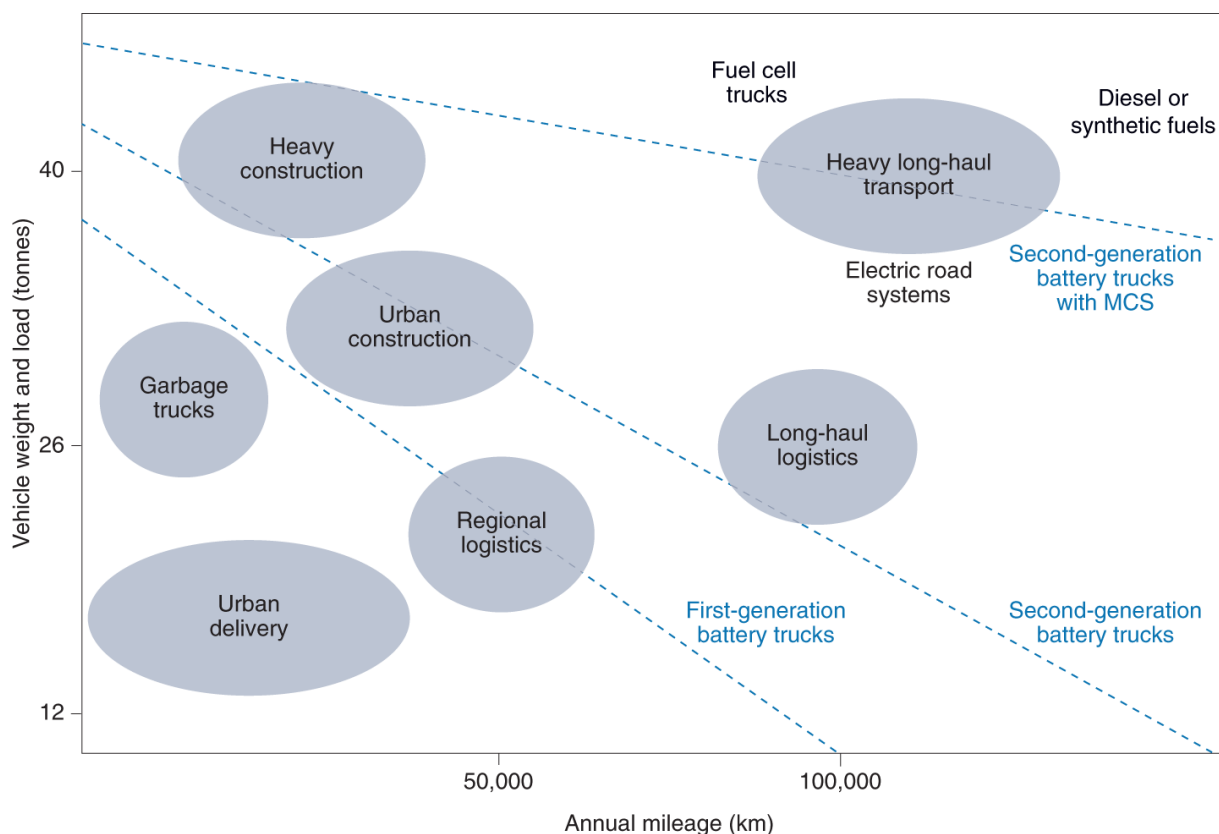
Fuel cell trucks

Diesel or synthetic fuels

Heavy construction

Heavy long-haul transport

Second-generation battery trucks with MCS

Electric road systems

Urban construction

Garbage trucks

Long-haul logistics

Regional logistics

Urban delivery

First-generation battery trucks

Second-generation battery trucks

Vehicle weight and load (tonnes)

40

26

12

50,000

100,000

Annual mileage (km)